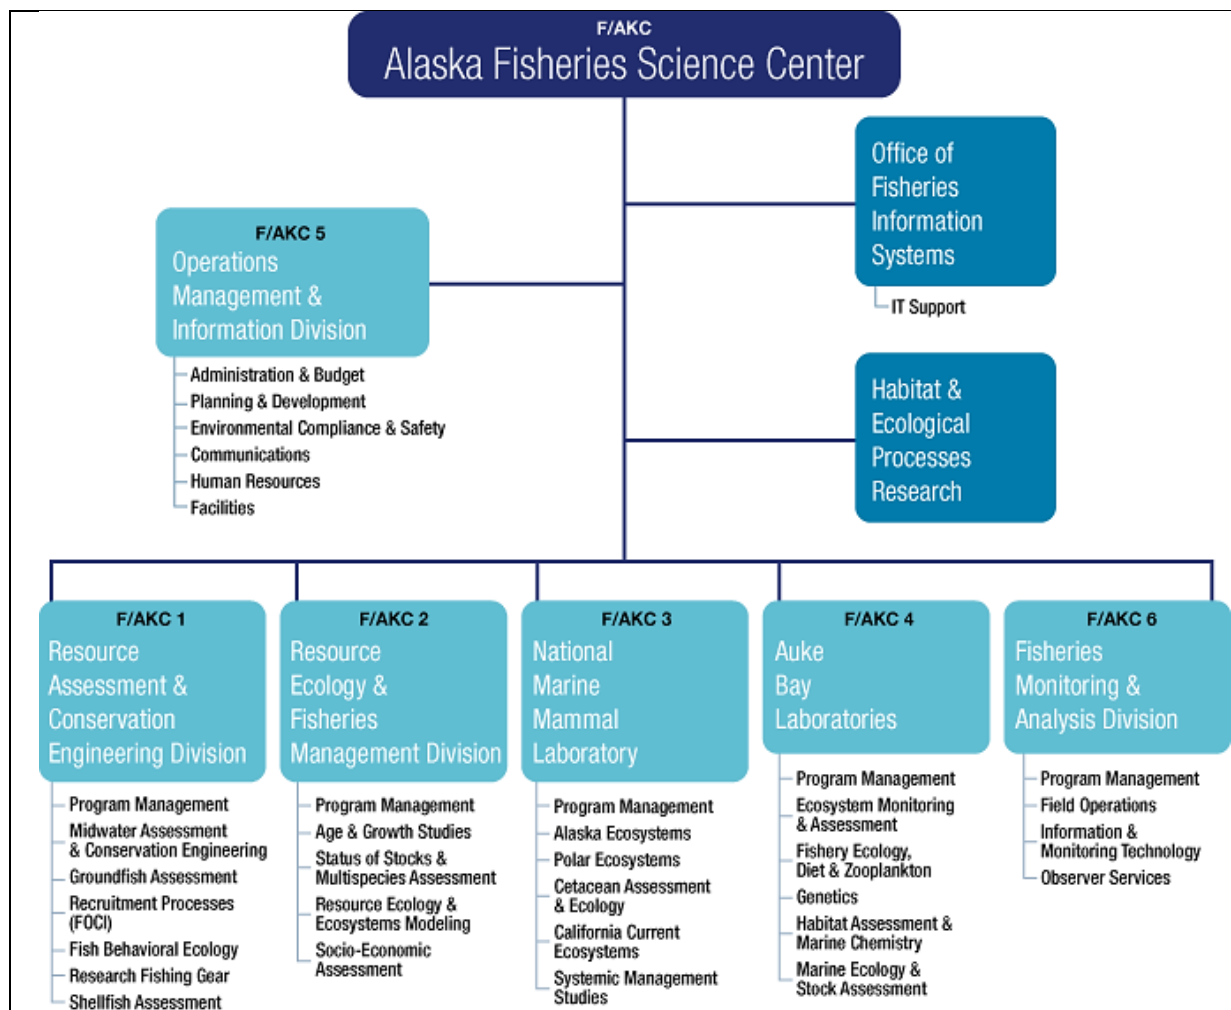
F/AKC
Alaska Fisheries Science Center

Office of Fisheries Information Systems
IT Support

F/AKC 5
Operations Management & Information Division
Administration & Budget
Planning & Development
Environmental Compliance & Safety
Communications
Human Resources
Facilities

Habitat & Ecological Processes Research

F/AKC 1
Resource Assessment & Conservation Engineering Division
Program Management
Midwater Assessment & Conservation Engineering
Groundfish Assessment
Recruitment Processes (FOCI)
Fish Behavioral Ecology
Research Fishing Gear
Shellfish Assessment

F/AKC 2
Resource Ecology & Fisheries Management Division
Program Management
Age & Growth Studies
Status of Stocks & Multispecies Assessment
Resource Ecology & Ecosystems Modeling
Socio-Economic Assessment

F/AKC 3
National Marine Mammal Laboratory
Program Management
Alaska Ecosystems
Polar Ecosystems
Cetacean Assessment & Ecology
California Current Ecosystems
Systemic Management Studies

F/AKC 4
Auke Bay Laboratories
Program Management
Ecosystem Monitoring & Assessment
Fishery Ecology, Diet & Zooplankton
Genetics
Habitat Assessment & Marine Chemistry
Marine Ecology & Stock Assessment

F/AKC 6
Fisheries Monitoring & Analysis Division
Program Management
Field Operations
Information & Monitoring Technology
Observer Services